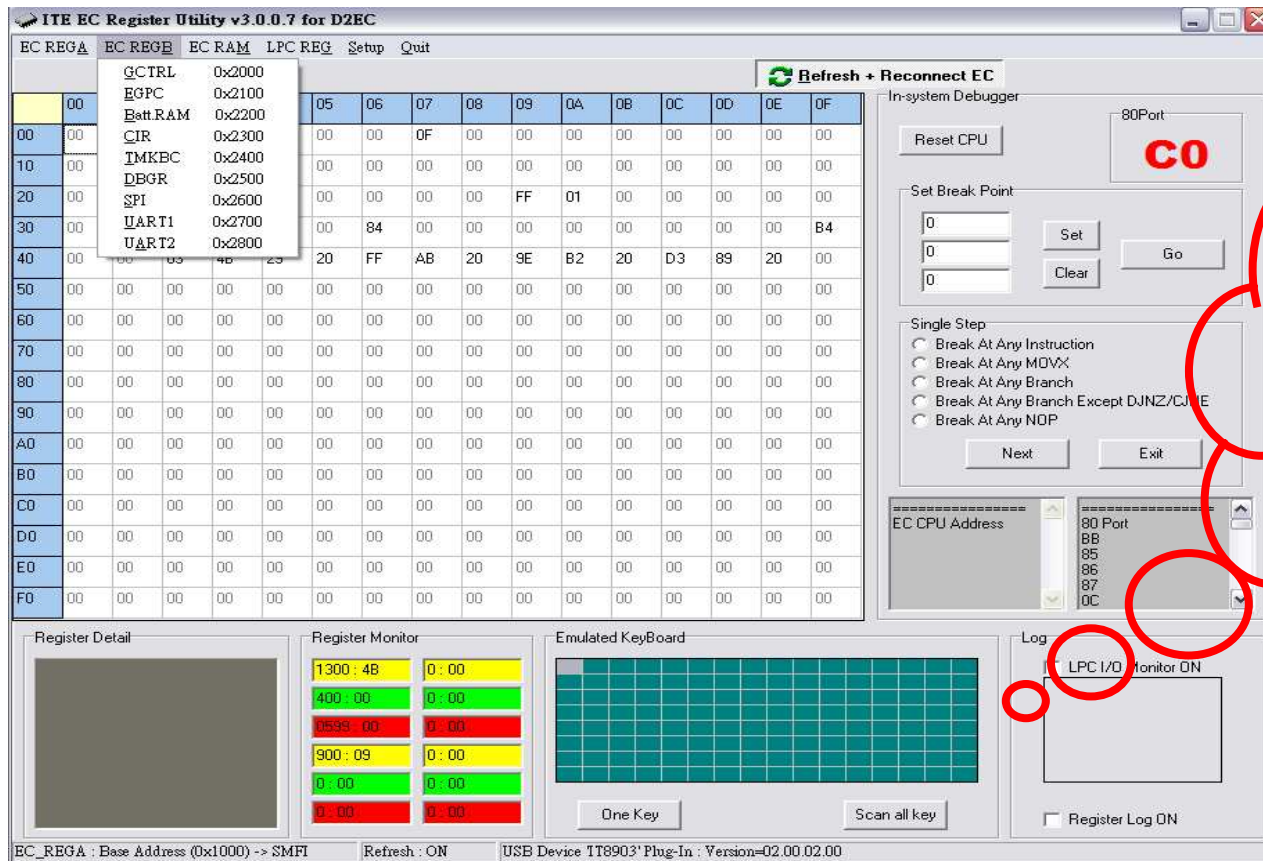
ITE EC Register Utility v3.0.0.7 for D2EC

EC REGA EC REGB EC RAM LPC REG Setup Quit

GCTRL 0x2000
EGPC 0x2100
Batt.RAM 0x2200
CIR 0x2300
TMKBC 0x2400
DBGR 0x2500
SPI 0x2600
UART1 0x2700
UART2 0x2800

Refresh + Reconnect EC

| | 00 | | | | | 05 | 06 | 07 | 08 | 09 | 0A | 0B | 0C | 0D | 0E | 0F |
|---|---|---|---|---|---|---|---|---|---|---|---|---|---|---|---|---|
| 00 | 00 | | | | | 00 | 00 | 0F | 00 | 00 | 00 | 00 | 00 | 00 | 00 | 00 |
| 10 | 00 | | | | | 00 | 00 | 00 | 00 | 00 | 00 | 00 | 00 | 00 | 00 | 00 |
| 20 | 00 | | | | | 00 | 00 | 00 | 00 | FF | 01 | 00 | 00 | 00 | 00 | 00 |
| 30 | 00 | | | | | 00 | 84 | 00 | 00 | 00 | 00 | 00 | 00 | 00 | 00 | B4 |
| 40 | 00 | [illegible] | 03 | 4B | 29 | 20 | FF | AB | 20 | 9E | B2 | 20 | D3 | 89 | 20 | 00 |
| 50 | 00 | 00 | 00 | 00 | 00 | 00 | 00 | 00 | 00 | 00 | 00 | 00 | 00 | 00 | 00 | 00 |
| 60 | 00 | 00 | 00 | 00 | 00 | 00 | 00 | 00 | 00 | 00 | 00 | 00 | 00 | 00 | 00 | 00 |
| 70 | 00 | 00 | 00 | 00 | 00 | 00 | 00 | 00 | 00 | 00 | 00 | 00 | 00 | 00 | 00 | 00 |
| 80 | 00 | 00 | 00 | 00 | 00 | 00 | 00 | 00 | 00 | 00 | 00 | 00 | 00 | 00 | 00 | 00 |
| 90 | 00 | 00 | 00 | 00 | 00 | 00 | 00 | 00 | 00 | 00 | 00 | 00 | 00 | 00 | 00 | 00 |
| A0 | 00 | 00 | 00 | 00 | 00 | 00 | 00 | 00 | 00 | 00 | 00 | 00 | 00 | 00 | 00 | 00 |
| B0 | 00 | 00 | 00 | 00 | 00 | 00 | 00 | 00 | 00 | 00 | 00 | 00 | 00 | 00 | 00 | 00 |
| C0 | 00 | 00 | 00 | 00 | 00 | 00 | 00 | 00 | 00 | 00 | 00 | 00 | 00 | 00 | 00 | 00 |
| D0 | 00 | 00 | 00 | 00 | 00 | 00 | 00 | 00 | 00 | 00 | 00 | 00 | 00 | 00 | 00 | 00 |
| E0 | 00 | 00 | 00 | 00 | 00 | 00 | 00 | 00 | 00 | 00 | 00 | 00 | 00 | 00 | 00 | 00 |
| F0 | 00 | 00 | 00 | 00 | 00 | 00 | 00 | 00 | 00 | 00 | 00 | 00 | 00 | 00 | 00 | 00 |

In-system Debugger
Reset CPU
80Port
C0
Set Break Point
0
0
0
Set
Clear
Go
Single Step
Break At Any Instruction
Break At Any MOVX
Break At Any Branch
Break At Any Branch Except DJNZ/CJNE
Break At Any NOP
Next
Exit

================
EC CPU Address

================
80 Port
BB
85
86
87
0C

Register Detail

Register Monitor
1300 : 4B
0 : 00
400 : 00
0 : 00
0599 : 00
0 : 00
900 : 09
0 : 00
0 : 00
0 : 00
0 : 00
0 : 00

Emulated KeyBoard
One Key
Scan all key

Log
LPC I/O Monitor ON
Register Log ON

EC_REGA : Base Address (0x1000) -> SMFI
Refresh : ON
USB Device 'IT8903' Plug-In : Version=02.00.02.00